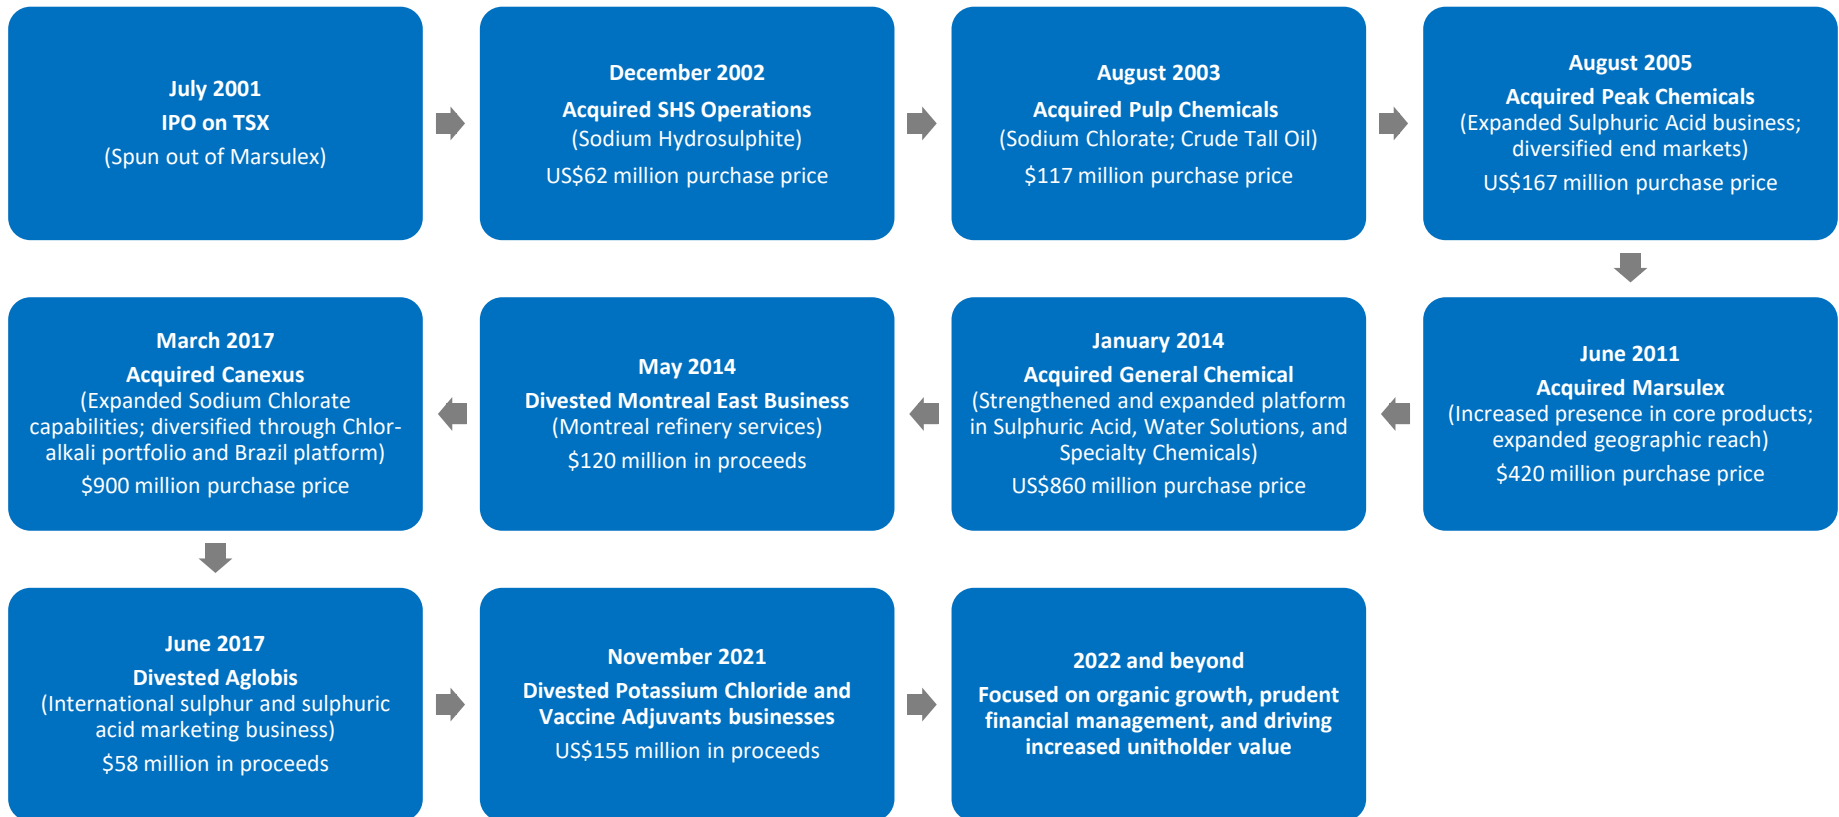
July 2001
IPO on TSX
(Spun out of Marsulex)

December 2002
Acquired SHS Operations
(Sodium Hydrosulphite)
US$62 million purchase price

August 2003
Acquired Pulp Chemicals
(Sodium Chlorate; Crude Tall Oil)
$117 million purchase price

August 2005
Acquired Peak Chemicals
(Expanded Sulphuric Acid business; diversified end markets)
US$167 million purchase price

June 2011
Acquired Marsulex
(Increased presence in core products; expanded geographic reach)
$420 million purchase price

January 2014
Acquired General Chemical
(Strengthened and expanded platform in Sulphuric Acid, Water Solutions, and Specialty Chemicals)
US$860 million purchase price

May 2014
Divested Montreal East Business
(Montreal refinery services)
$120 million in proceeds

March 2017
Acquired Canexus
(Expanded Sodium Chlorate capabilities; diversified through Chlor-alkali portfolio and Brazil platform)
$900 million purchase price

June 2017
Divested Aglobis
(International sulphur and sulphuric acid marketing business)
$58 million in proceeds

November 2021
Divested Potassium Chloride and Vaccine Adjuvants businesses
US$155 million in proceeds

2022 and beyond
Focused on organic growth, prudent financial management, and driving increased unitholder value